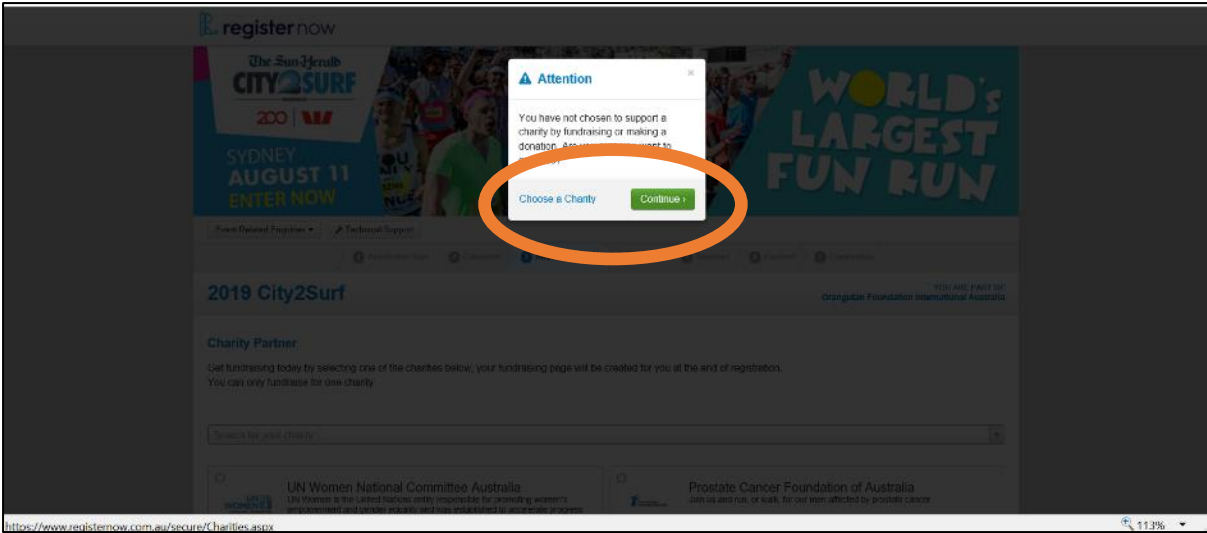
registernow

The Sun-Herald CITY2SURF

200

SYDNEY AUGUST 11 ENTER NOW

WORLD's LARGEST FUN RUN

Attention

×

You have not chosen to support a charity by fundraising or making a donation. Are you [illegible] want to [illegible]

Choose a Charity

Continue ›

Event Related Enquiries ▾

Technical Support

2019 City2Surf

YOU ARE PART OF
Orangutan Foundation International Australia

Charity Partner

Get fundraising today by selecting one of the charities below, your fundraising page will be created for you at the end of registration.
You can only fundraise for one charity.

Search for your charity

UN Women National Committee Australia

UN Women is the United Nations entity responsible for promoting women's empowerment and gender equality and was established to accelerate progress

Prostate Cancer Foundation of Australia

Join us and run, or walk, for our men affected by prostate cancer

https://www.registernow.com.au/secure/Charities.aspx

113%